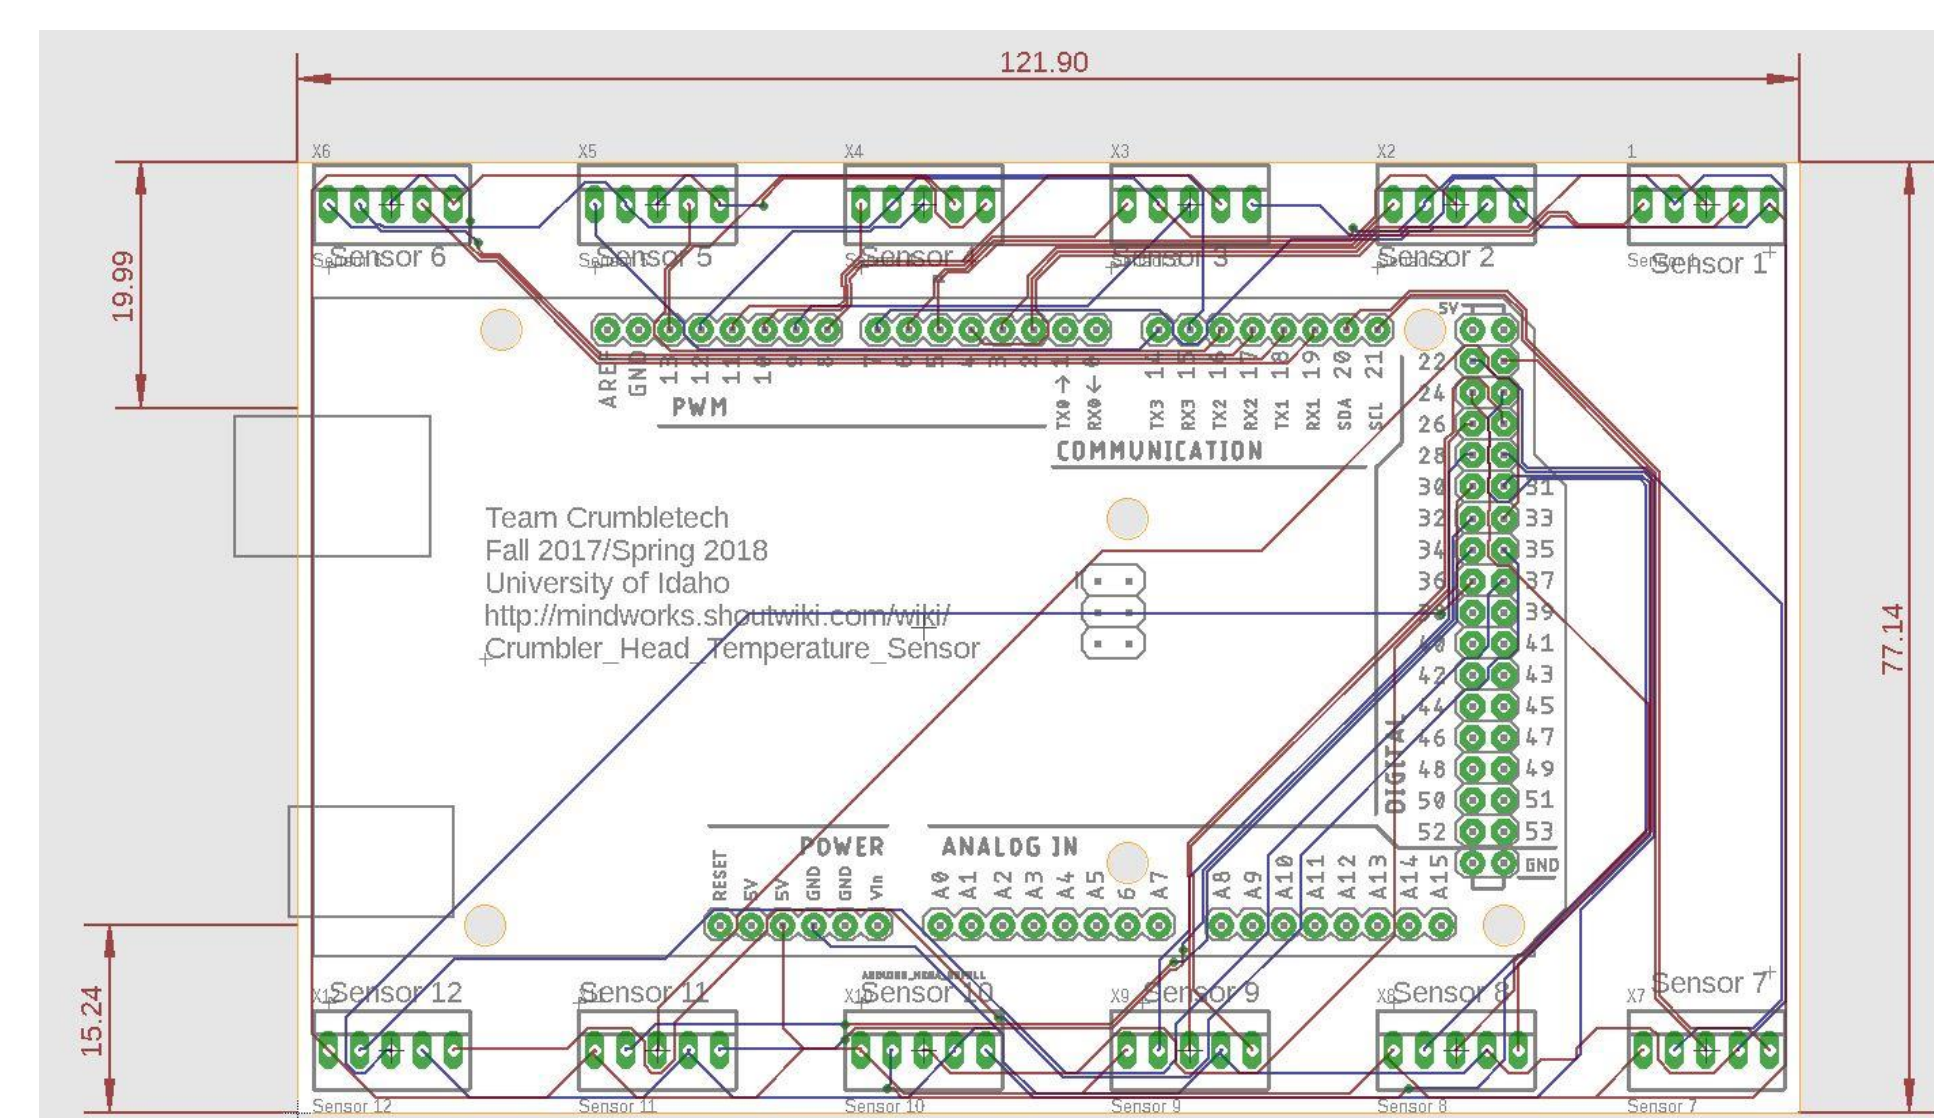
121.90

X6 X5 X4 X3 X2 1

Sensor 6 Sensor 5 Sensor 4 Sensor 3 Sensor 2 Sensor 1

19.99

AREF GND 13 12 11 10 9 8 7 6 5 4 3 2 1 0 14 15 16 17 18 19 20 21

PWM

TX0 → RX0 ← TX3 RX3 TX2 RX2 TX1 RX1 SDA SCL

COMMUNICATION

5V

22 24 26 28 30 31 32 33 34 35 36 37 38 39 40 41 42 43 44 45 46 47 48 49 50 51 52 53

DIGITAL

GND

Team Crumbletech
Fall 2017/Spring 2018
University of Idaho
http://mindworks.shoutwiki.com/wiki/
Crumbler_Head_Temperature_Sensor

77.14

POWER

RESET 5V 5V GND GND Vin

ANALOG IN

A0 A1 A2 A3 A4 A5 6 A7 A8 A9 A10 A11 A12 A13 A14 A15

15.24

X12 Sensor 12 Sensor 11 X10 Sensor 10 X9 Sensor 9 X8 Sensor 8 X7 Sensor 7

Sensor 12 Sensor 11 Sensor 10 Sensor 9 Sensor 8 Sensor 7